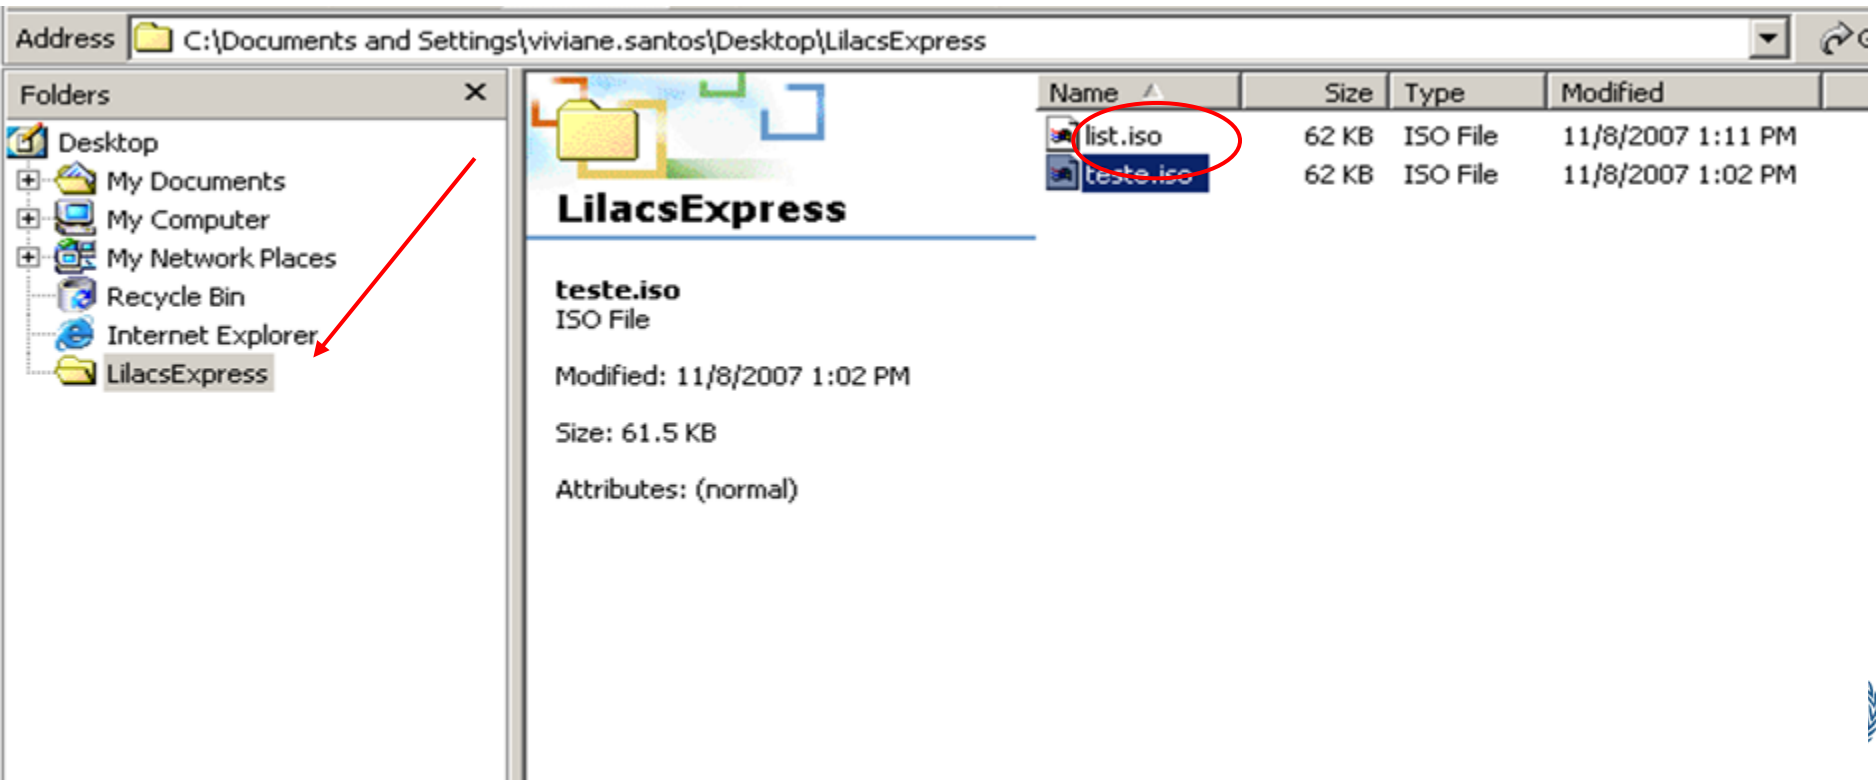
Address C:\Documents and Settings\viviane.santos\Desktop\LilacsExpress

Folders ✕

Desktop
My Documents
My Computer
My Network Places
Recycle Bin
Internet Explorer
LilacsExpress

LilacsExpress

teste.iso
ISO File

Modified: 11/8/2007 1:02 PM

Size: 61.5 KB

Attributes: (normal)

| Name | Size | Type | Modified |
|---|---|---|---|
| list.iso | 62 KB | ISO File | 11/8/2007 1:11 PM |
| teste.iso | 62 KB | ISO File | 11/8/2007 1:02 PM |